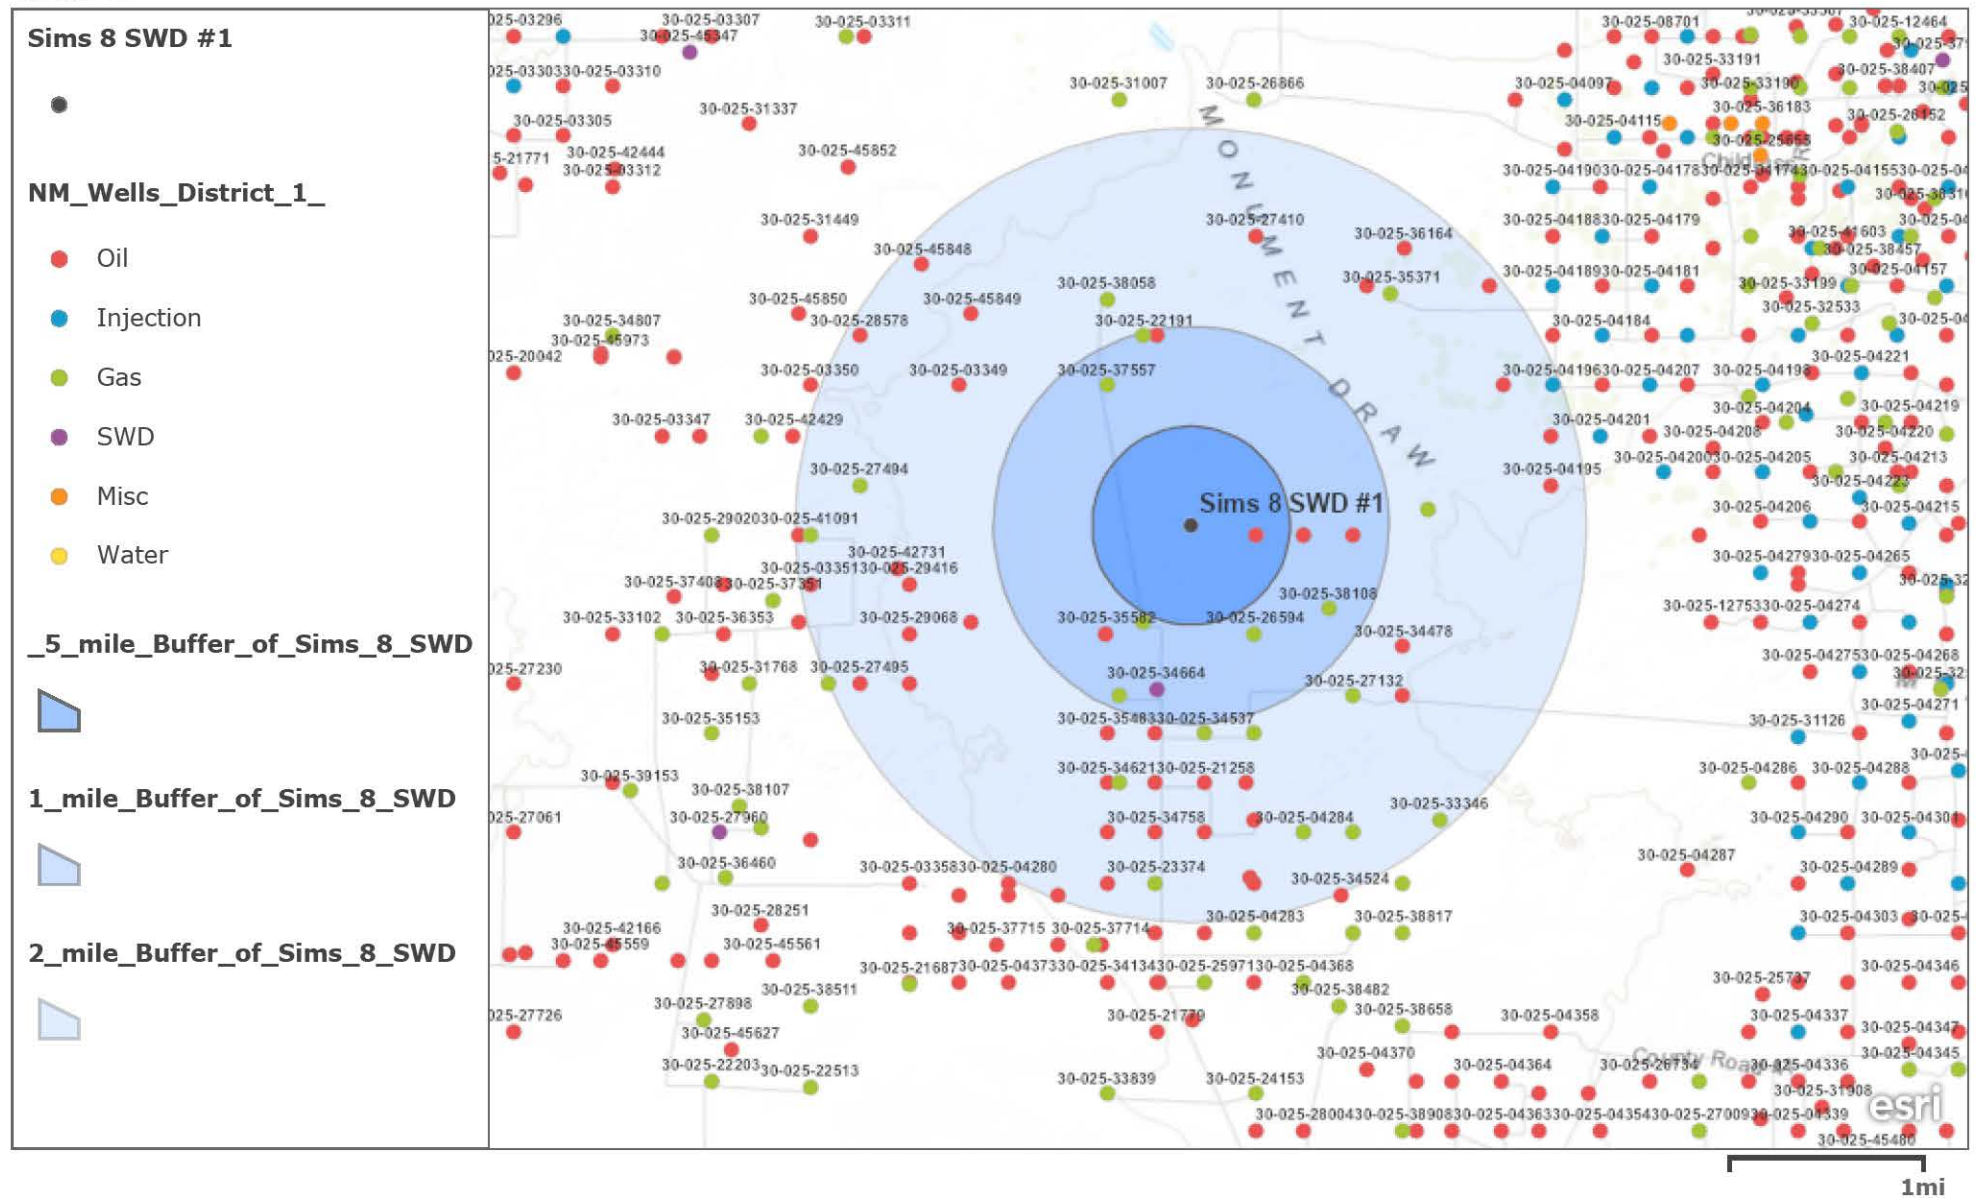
Sims 8 SWD #1

NM_Wells_District_1_

Oil

Injection

Gas

SWD

Misc

Water

_5_mile_Buffer_of_Sims_8_SWD

1_mile_Buffer_of_Sims_8_SWD

2_mile_Buffer_of_Sims_8_SWD

Sims 8 SWD #1

MONUMENT DRAW

30-025-03307 30-025-03311 30-025-45347 30-025-03310 30-025-31007 30-025-26866 30-025-03305 30-025-31337 30-025-42444 30-025-03312 30-025-45852 30-025-31449 30-025-45848 30-025-27410 30-025-36164 30-025-35371 30-025-38058 30-025-45850 30-025-45849 30-025-28578 30-025-22191 30-025-34807 30-025-45973 30-025-03350 30-025-03349 30-025-37557 30-025-03347 30-025-42429 30-025-27494 30-025-29020 30-025-41091 30-025-42731 30-025-03351 30-025-29416 30-025-37408 30-025-37351 30-025-33102 30-025-36353 30-025-29068 30-025-35582 30-025-26594 30-025-38108 30-025-34478 30-025-31768 30-025-27495 30-025-34664 30-025-27132 30-025-35153 30-025-35483 30-025-34537 30-025-34621 30-025-21258 30-025-39153 30-025-38107 30-025-27960 30-025-34758 30-025-04284 30-025-33346 30-025-36460 30-025-03358 30-025-04280 30-025-23374 30-025-34524 30-025-28251 30-025-04283 30-025-38817 30-025-42166 30-025-45559 30-025-45561 30-025-37715 30-025-37714 30-025-21687 30-025-04373 30-025-34134 30-025-25971 30-025-04368 30-025-38511 30-025-38482 30-025-27898 30-025-38658 30-025-45627 30-025-21770 30-025-04358 30-025-04370 30-025-04364 30-025-22203 30-025-22513 30-025-33839 30-025-24153 30-025-28004 30-025-38908 30-025-04363 30-025-04354 30-025-27009 30-025-08701 30-025-12464 30-025-33191 30-025-38407 30-025-04097 30-025-33190 30-025-36183 30-025-04115 30-025-26152 30-025-25855 30-025-04190 30-025-04178 30-025-04174 30-025-04155 30-025-04188 30-025-04179 30-025-41603 30-025-38457 30-025-04189 30-025-04181 30-025-33199 30-025-04157 30-025-32533 30-025-04184 30-025-04221 30-025-04196 30-025-04207 30-025-04198 30-025-04204 30-025-04219 30-025-04201 30-025-04208 30-025-04220 30-025-04200 30-025-04205 30-025-04213 30-025-04195 30-025-04223 30-025-04206 30-025-04215 30-025-04279 30-025-04265 30-025-12753 30-025-04274 30-025-04275 30-025-04268 30-025-04271 30-025-31126 30-025-04286 30-025-04288 30-025-04290 30-025-04301 30-025-04287 30-025-04289 30-025-04303 30-025-25737 30-025-04346 30-025-04337 30-025-04347 30-025-04336 30-025-04345 30-025-26734 30-025-31908 30-025-04339 30-025-45480 30-025-20042 30-025-27230 30-025-27061 30-025-27726 30-025-03296 30-025-03303

County Road

esri

1mi